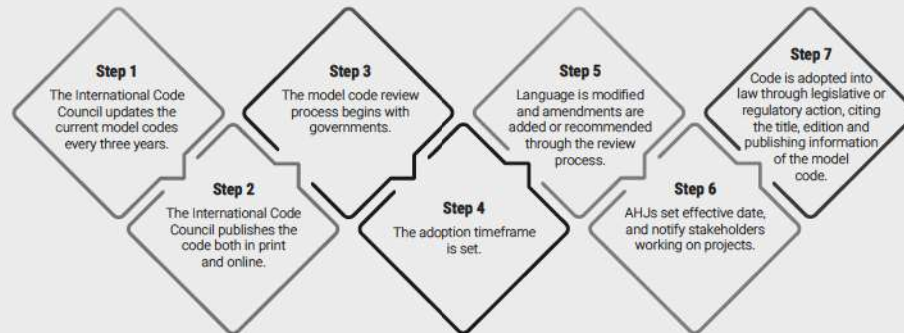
Step 1
The International Code Council updates the current model codes every three years.

Step 2
The International Code Council publishes the code both in print and online.

Step 3
The model code review process begins with governments.

Step 4
The adoption timeframe is set.

Step 5
Language is modified and amendments are added or recommended through the review process.

Step 6
AHJs set effective date, and notify stakeholders working on projects.

Step 7
Code is adopted into law through legislative or regulatory action, citing the title, edition and publishing information of the model code.